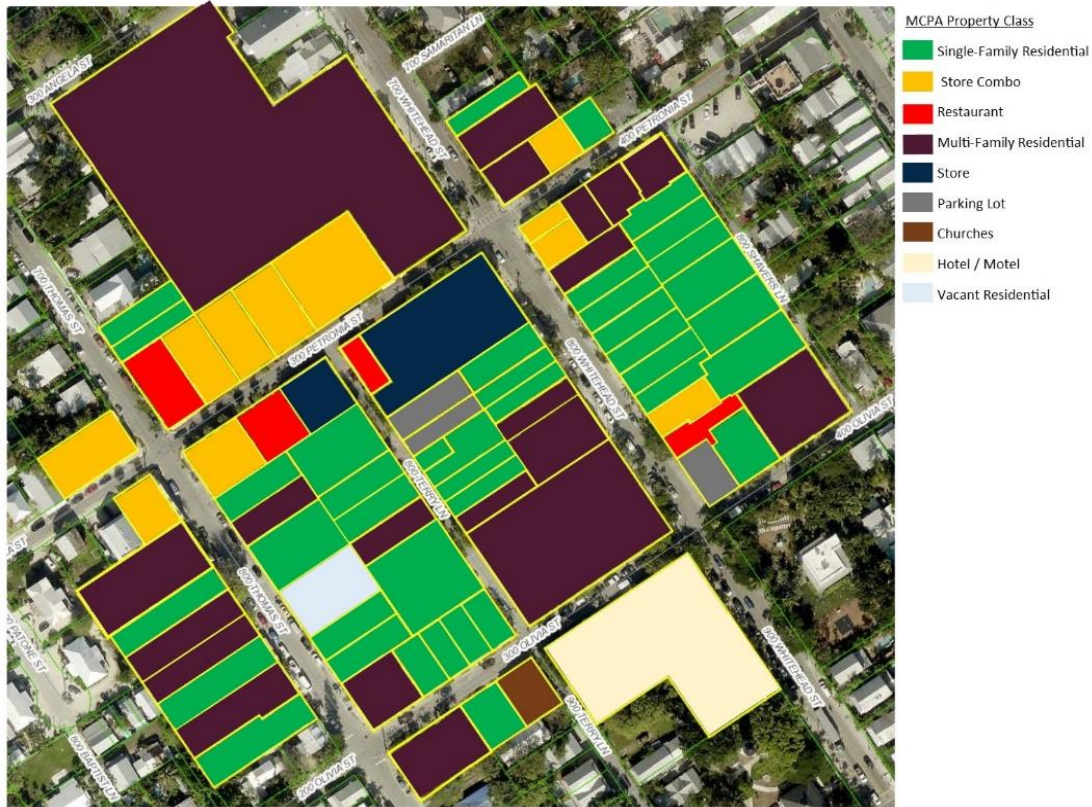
MCPA Property Class
Single-Family Residential
Store Combo
Restaurant
Multi-Family Residential
Store
Parking Lot
Churches
Hotel / Motel
Vacant Residential

300 ANGELA ST
700 SAMARITAN LN
700 WHITEHEAD ST
400 PETRONIA ST
700 THOMAS ST
300 PETRONIA ST
800 SHAVERS LN
800 WHITEHEAD ST
400 OLIVIA ST
800 TERRY LN
800 THOMAS ST
300 OLIVIA ST
900 WHITEHEAD ST
900 TERRY LN
800 BAPTIST LN
200 OLIVIA ST
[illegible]ATONE ST
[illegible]A ST